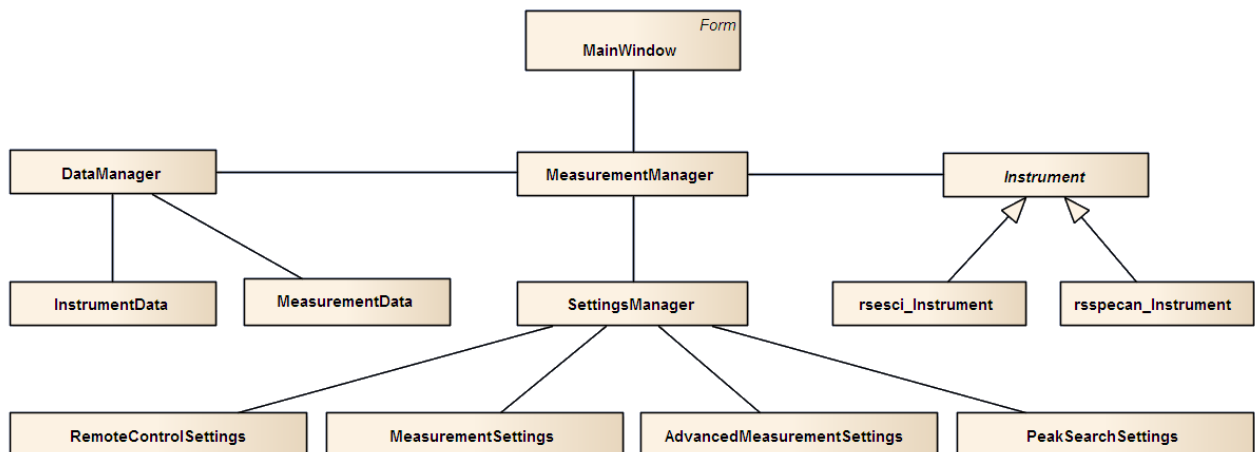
Form
MainWindow

DataManager

MeasurementManager

Instrument

InstrumentData

MeasurementData

SettingsManager

rsesci_Instrument

rsspecan_Instrument

RemoteControlSettings

MeasurementSettings

AdvancedMeasurementSettings

PeakSearchSettings